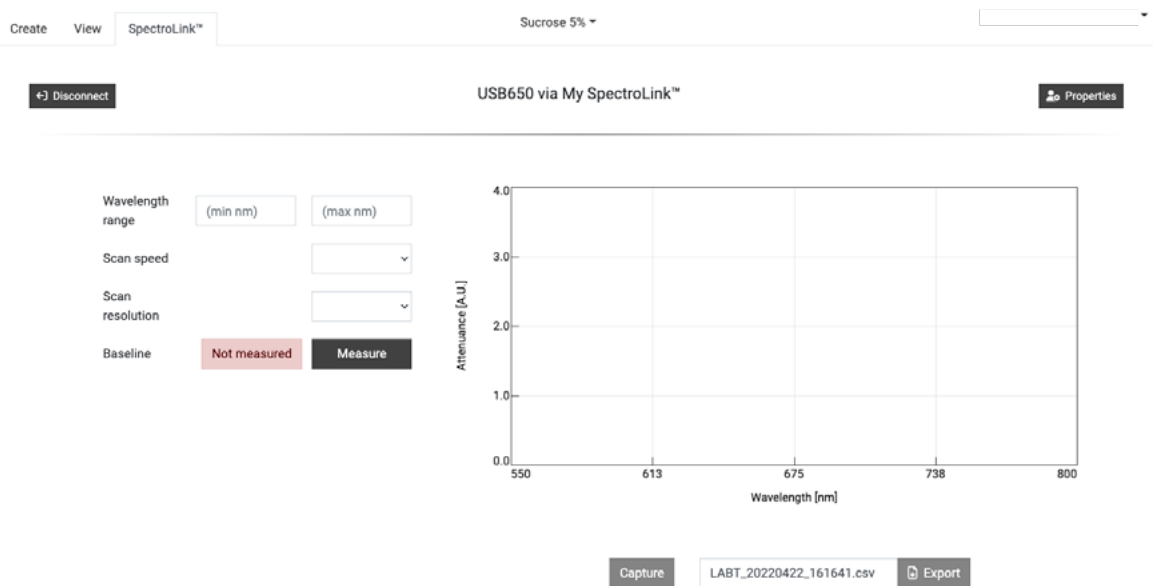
Create View SpectroLink™

Sucrose 5%

Disconnect

USB650 via My SpectroLink™

Properties

Wavelength range (min nm) (max nm)

Scan speed

Scan resolution

Baseline Not measured Measure

Attenuance [A.U.]

4.0
3.0
2.0
1.0
0.0

550 613 675 738 800

Wavelength [nm]

Capture LABT_20220422_161641.csv Export